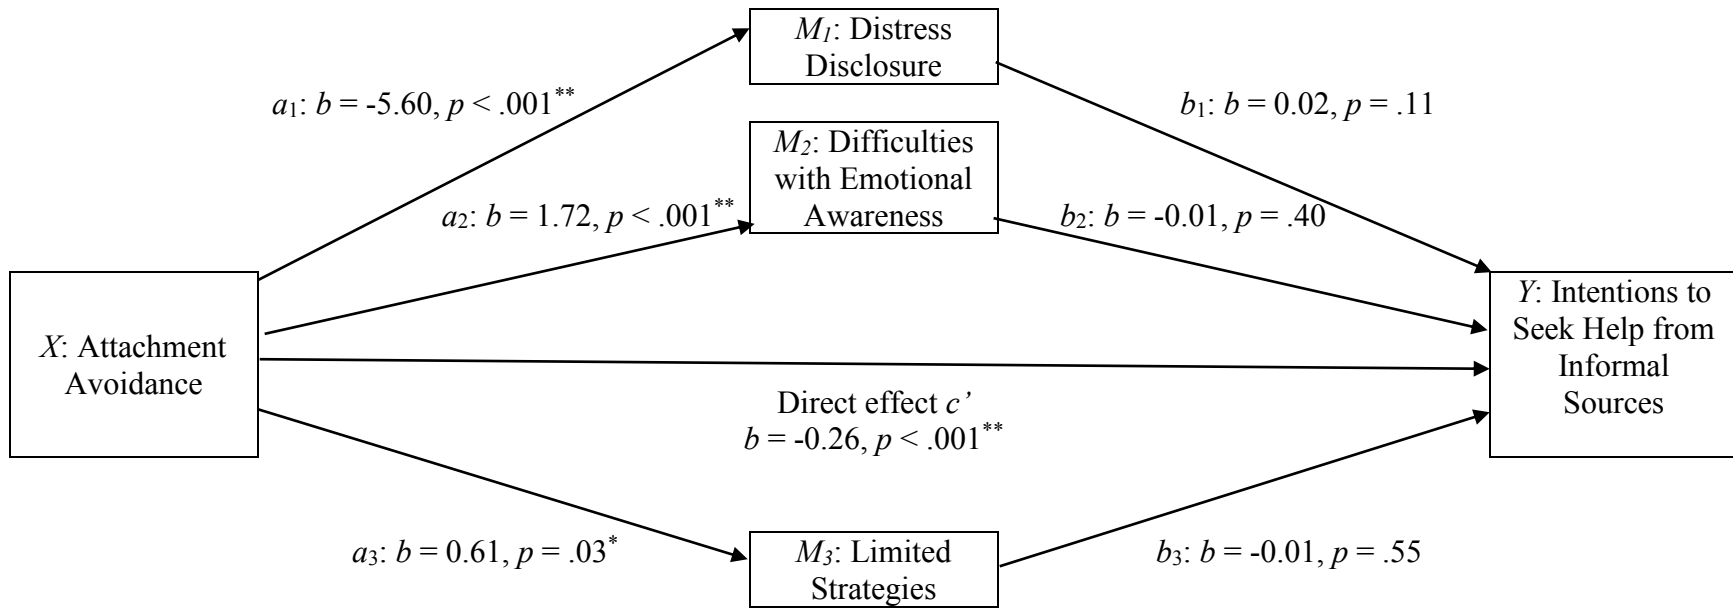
$M_1$: Distress Disclosure

$a_1$: $b$ = -5.60, $p$ < .001$^{**}$

$b_1$: $b$ = 0.02, $p$ = .11

$M_2$: Difficulties with Emotional Awareness

$a_2$: $b$ = 1.72, $p$ < .001$^{**}$

$b_2$: $b$ = -0.01, $p$ = .40

$X$: Attachment Avoidance

$Y$: Intentions to Seek Help from Informal Sources

Direct effect $c'$
$b$ = -0.26, $p$ < .001$^{**}$

$a_3$: $b$ = 0.61, $p$ = .03$^{*}$

$M_3$: Limited Strategies

$b_3$: $b$ = -0.01, $p$ = .55